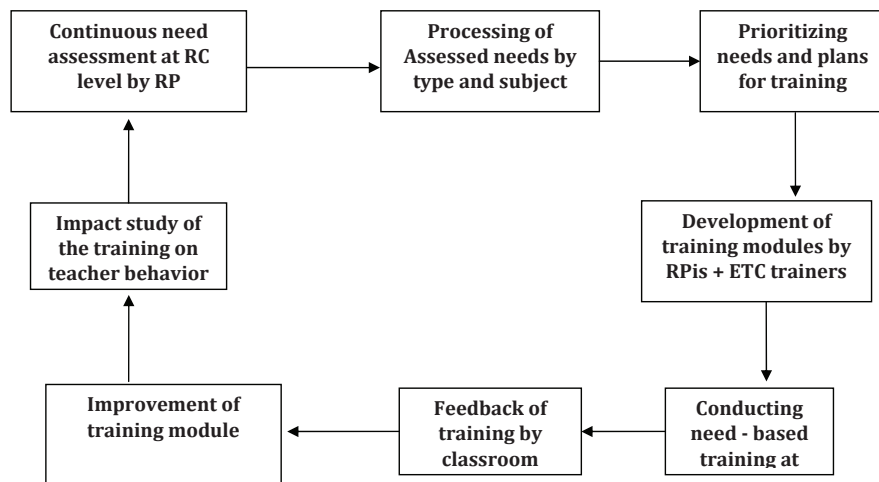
Continuous need assessment at RC level by RP

Processing of Assessed needs by type and subject

Prioritizing needs and plans for training

Development of training modules by RPis + ETC trainers

Conducting need - based training at

Feedback of training by classroom

Improvement of training module

Impact study of the training on teacher behavior